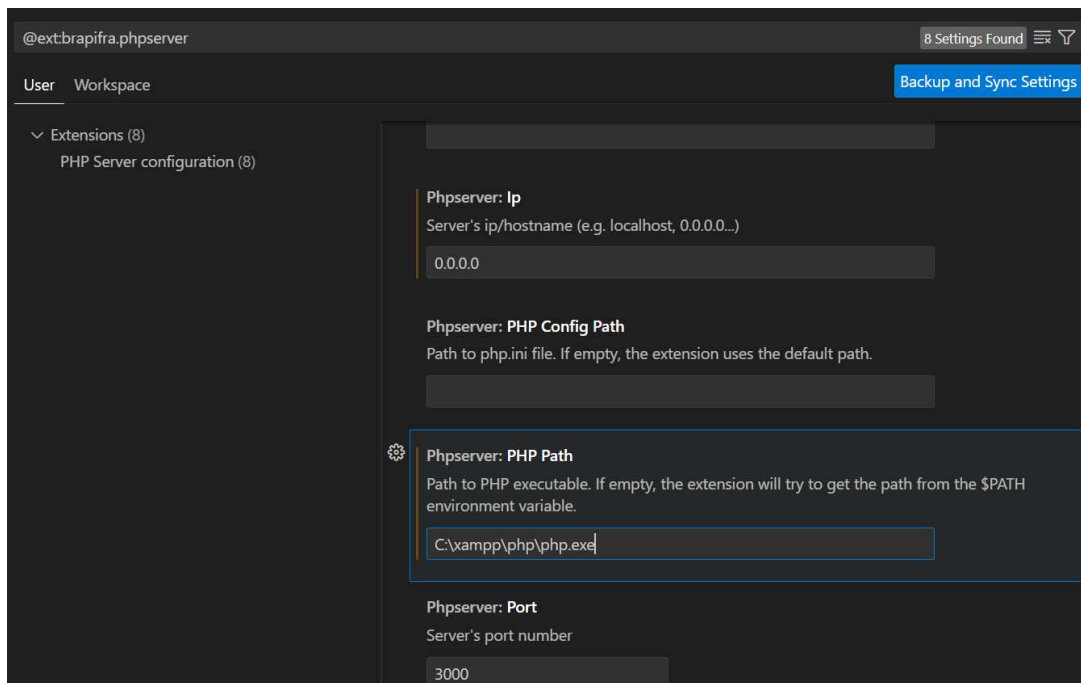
@ext:brapifra.phpserver

8 Settings Found

User Workspace

Backup and Sync Settings

Extensions (8)
PHP Server configuration (8)

Phpserver: Ip
Server's ip/hostname (e.g. localhost, 0.0.0.0...)

0.0.0.0

Phpserver: PHP Config Path
Path to php.ini file. If empty, the extension uses the default path.

Phpserver: PHP Path
Path to PHP executable. If empty, the extension will try to get the path from the $PATH environment variable.

C:\xampp\php\php.exe

Phpserver: Port
Server's port number

3000